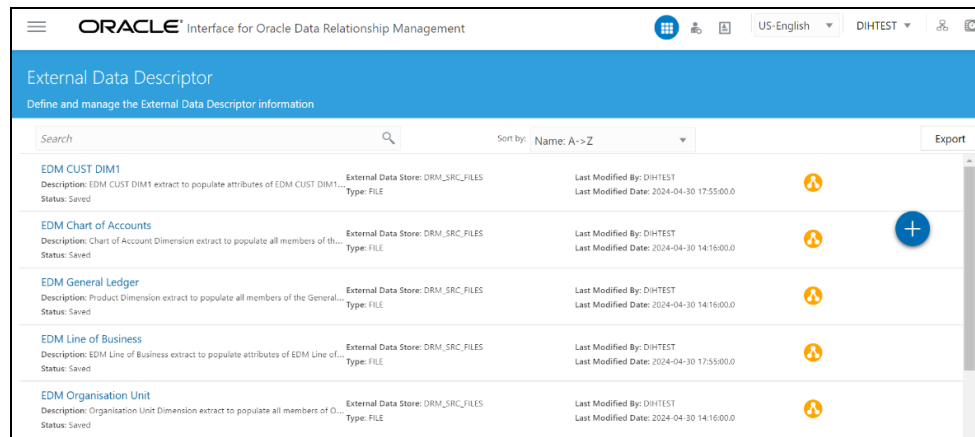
ORACLE® Interface for Oracle Data Relationship Management

US-English

DIHTEST

External Data Descriptor

Define and manage the External Data Descriptor information

Search

Sort by: Name: A->Z

Export

EDM CUST DIM1
Description: EDM CUST DIM1 extract to populate attributes of EDM CUST DIM1...
Status: Saved
External Data Store: DRM_SRC_FILES
Type: FILE
Last Modified By: DIHTEST
Last Modified Date: 2024-04-30 17:55:00.0

EDM Chart of Accounts
Description: Chart of Account Dimension extract to populate all members of th...
Status: Saved
External Data Store: DRM_SRC_FILES
Type: FILE
Last Modified By: DIHTEST
Last Modified Date: 2024-04-30 14:16:00.0

EDM General Ledger
Description: Product Dimension extract to populate all members of the General...
Status: Saved
External Data Store: DRM_SRC_FILES
Type: FILE
Last Modified By: DIHTEST
Last Modified Date: 2024-04-30 14:16:00.0

EDM Line of Business
Description: EDM Line of Business extract to populate attributes of EDM Line of...
Status: Saved
External Data Store: DRM_SRC_FILES
Type: FILE
Last Modified By: DIHTEST
Last Modified Date: 2024-04-30 17:55:00.0

EDM Organisation Unit
Description: Organisation Unit Dimension extract to populate all members of O...
Status: Saved
External Data Store: DRM_SRC_FILES
Type: FILE
Last Modified By: DIHTEST
Last Modified Date: 2024-04-30 14:16:00.0